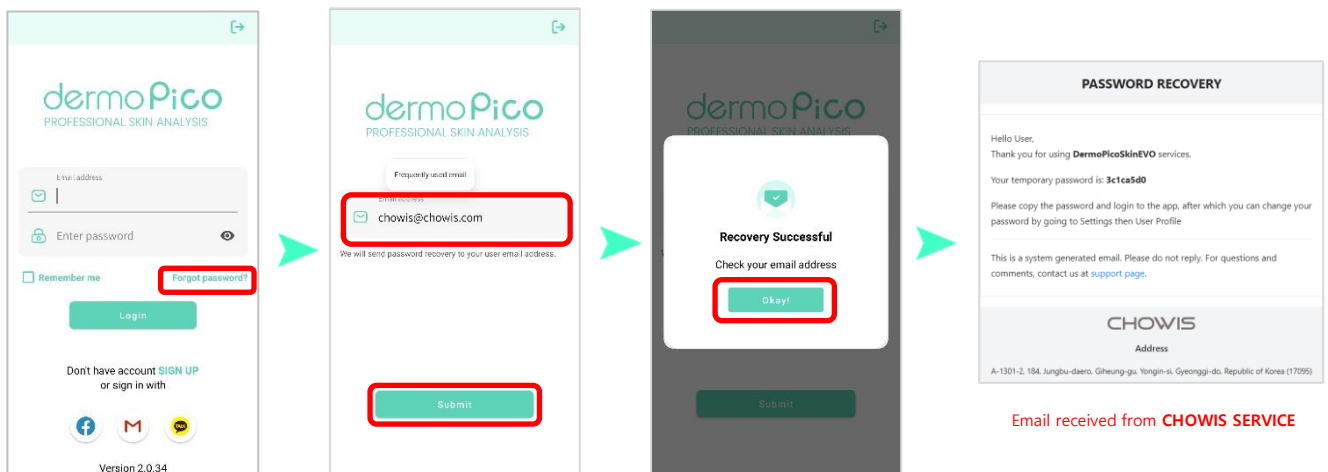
dermoPico
PROFESSIONAL SKIN ANALYSIS

Email address

Enter password

Remember me

Forgot password?

Login

Don't have account SIGN UP
or sign in with

Version 2.0.34

dermoPico
PROFESSIONAL SKIN ANALYSIS

Frequently used email

Email address
chowis@chowis.com

We will send password recovery to your user email address.

Submit

dermoPico
PROFESSIONAL SKIN ANALYSIS

Recovery Successful

Check your email address

Okay!

Submit

PASSWORD RECOVERY

Hello User,
Thank you for using DermoPicoSkinEVO services.

Your temporary password is: 3c1ca5d0

Please copy the password and login to the app, after which you can change your password by going to Settings then User Profile

This is a system generated email. Please do not reply. For questions and comments, contact us at support page.

CHOWIS

Address

A-1301-2, 184, Jungbu-daero, Giheung-gu, Yongin-si, Gyeonggi-do, Republic of Korea (17095)

Email received from CHOWIS SERVICE